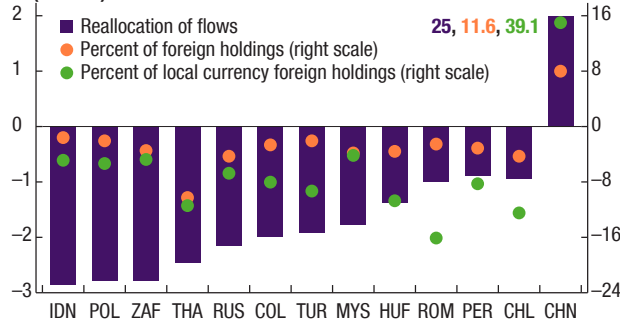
Reallocation of flows
Percent of foreign holdings (right scale)
Percent of local currency foreign holdings (right scale)
25, 11.6, 39.1

2
1
0
−1
−2
−3

16
8
0
−8
−16
−24

IDN POL ZAF THA RUS COL TUR MYS HUF ROM PER CHL CHN